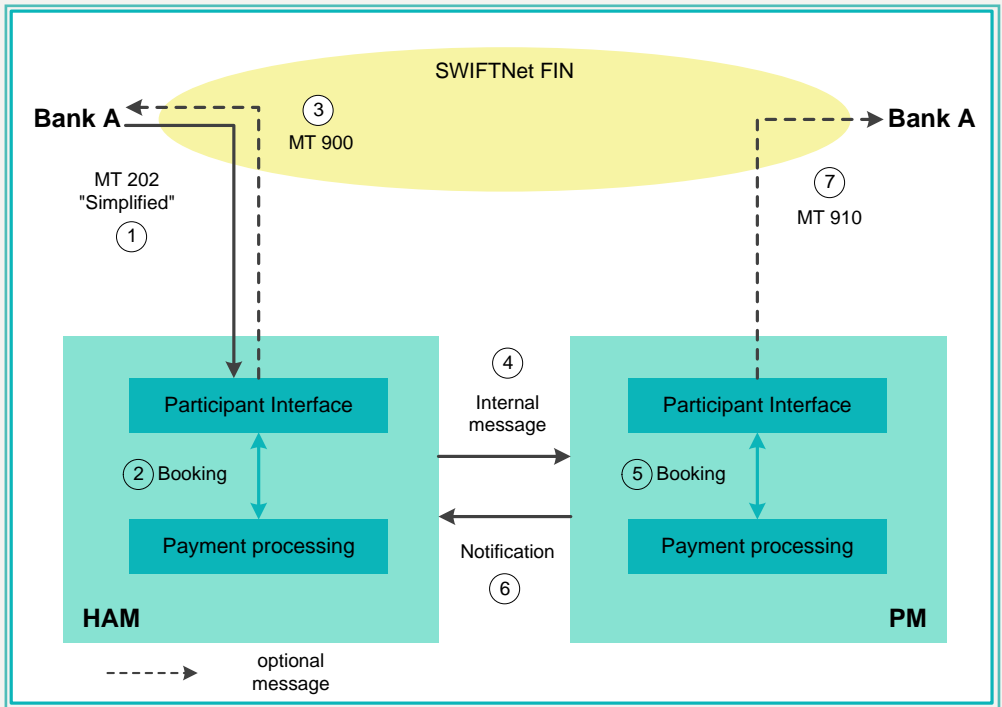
SWIFTNet FIN

Bank A

3
MT 900

Bank A

MT 202
"Simplified"
1

7
MT 910

4
Internal message

Participant Interface

2 Booking

Payment processing

HAM

Notification
6

Participant Interface

5 Booking

Payment processing

PM

optional message